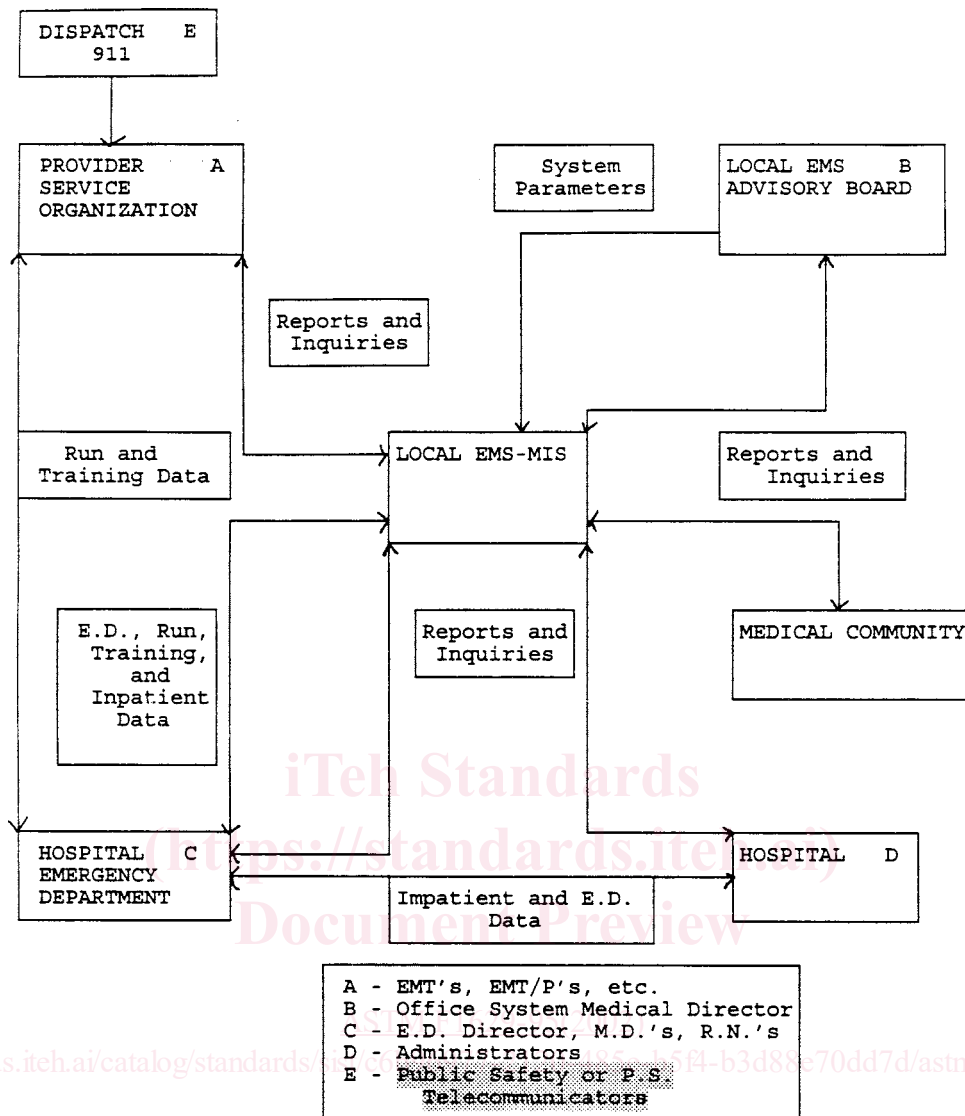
DISPATCH E
911

PROVIDER A
SERVICE
ORGANIZATION

System
Parameters

LOCAL EMS B
ADVISORY BOARD

Reports and
Inquiries

Run and
Training Data

LOCAL EMS-MIS

Reports and
Inquiries

E.D., Run,
Training,
and
Inpatient
Data

Reports and
Inquiries

MEDICAL COMMUNITY

HOSPITAL C
EMERGENCY
DEPARTMENT

HOSPITAL D

Impatient and E.D.
Data

iTeh Standards
(https://standards.iteh.ai)
Document Preview

A - EMT's, EMT/P's, etc.
B - Office System Medical Director
C - E.D. Director, M.D.'s, R.N.'s
D - Administrators
E - Public Safety or P.S.
Telecommunicators

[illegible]s.iteh.ai/catalog/standards/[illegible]5f4-b3d88e70dd7d/astm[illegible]